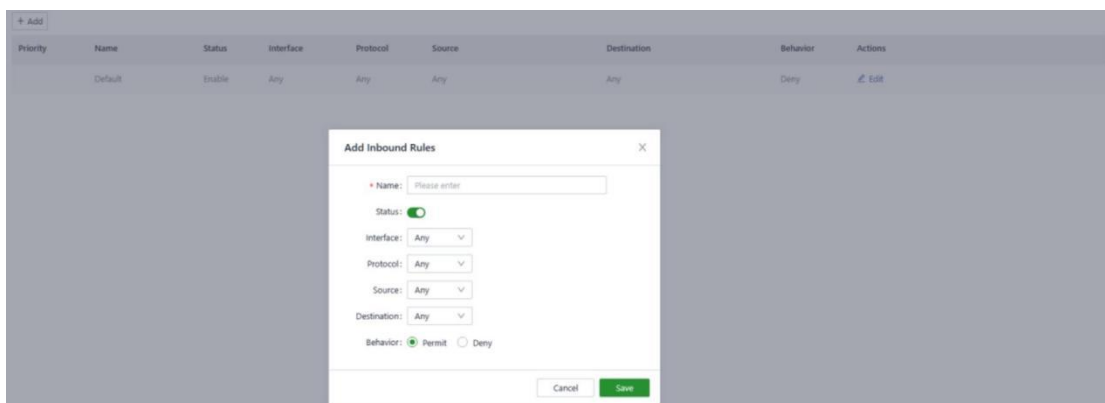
+ Add

| Priority | Name | Status | Interface | Protocol | Source | Destination | Behavior | Actions |
|---|---|---|---|---|---|---|---|---|
| | Default | Enable | Any | Any | Any | Any | Deny | Edit |

Add Inbound Rules

* Name: Please enter

Status:

Interface: Any

Protocol: Any

Source: Any

Destination: Any

Behavior: Permit Deny

Cancel Save